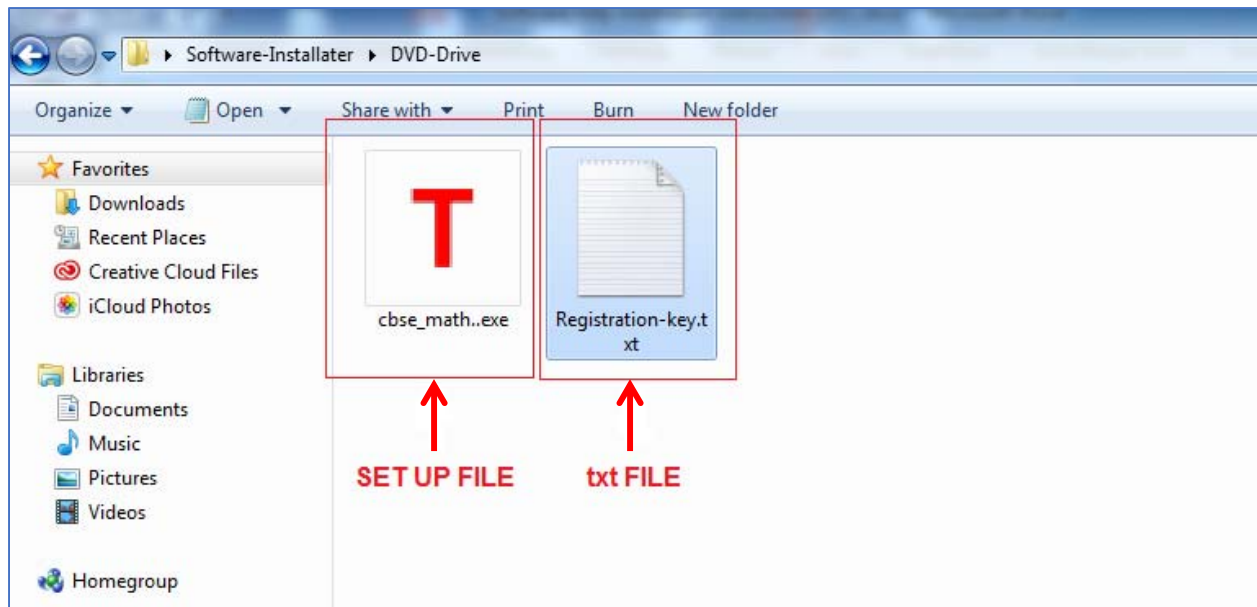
Software-Installater ▸ DVD-Drive

Organize ▾ Open ▾ Share with ▾ Print Burn New folder

Favorites
Downloads
Recent Places
Creative Cloud Files
iCloud Photos

Libraries
Documents
Music
Pictures
Videos

Homegroup

T

cbse_math..exe

Registration-key.txt

SET UP FILE

txt FILE